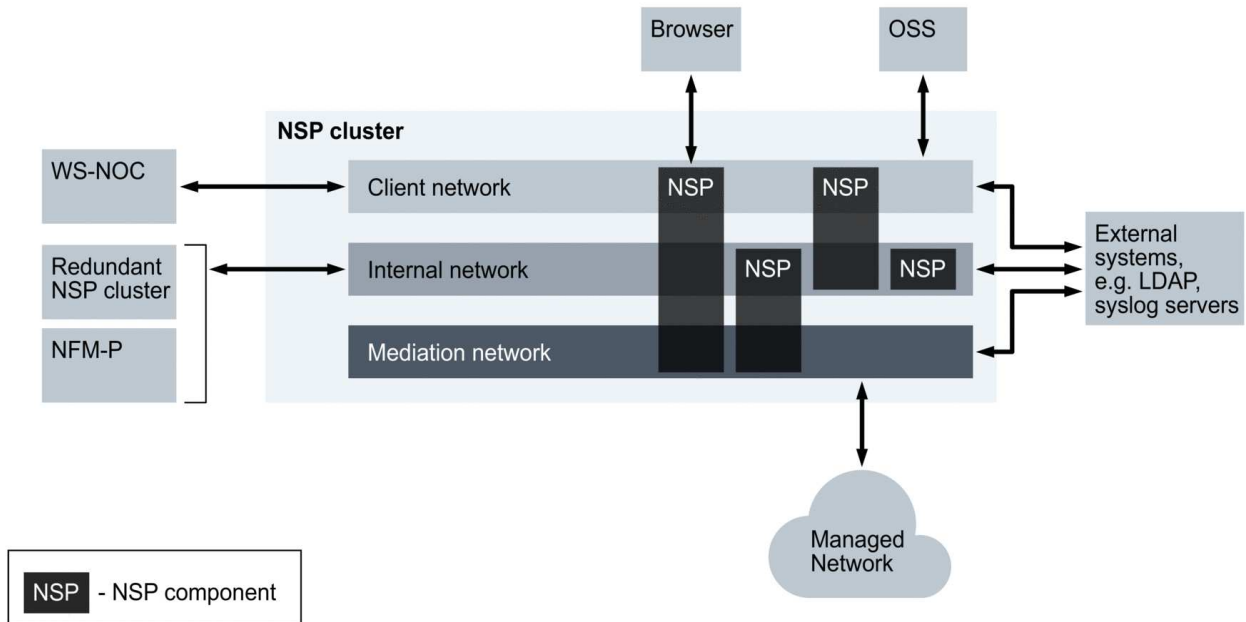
Browser

OSS

NSP cluster

WS-NOC

Client network

NSP

NSP

Redundant NSP cluster

Internal network

NSP

NSP

External systems, e.g. LDAP, syslog servers

NFM-P

Mediation network

Managed Network

NSP - NSP component